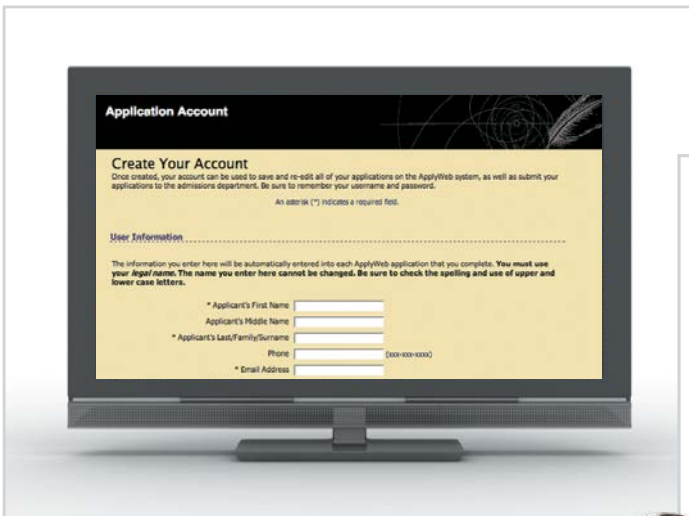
Application Account

Create Your Account

Once created, your account can be used to save and re-edit all of your applications on the ApplyWeb system, as well as submit your applications to the admissions department. Be sure to remember your username and password.

An asterisk (*) indicates a required field.

User Information

The information you enter here will be automatically entered into each ApplyWeb application that you complete. **You must use your *legal name*. The name you enter here cannot be changed. Be sure to check the spelling and use of upper and lower case letters.**

* Applicant's First Name

Applicant's Middle Name

* Applicant's Last/Family/Surname

Phone (xxx-xxx-xxxx)

* Email Address